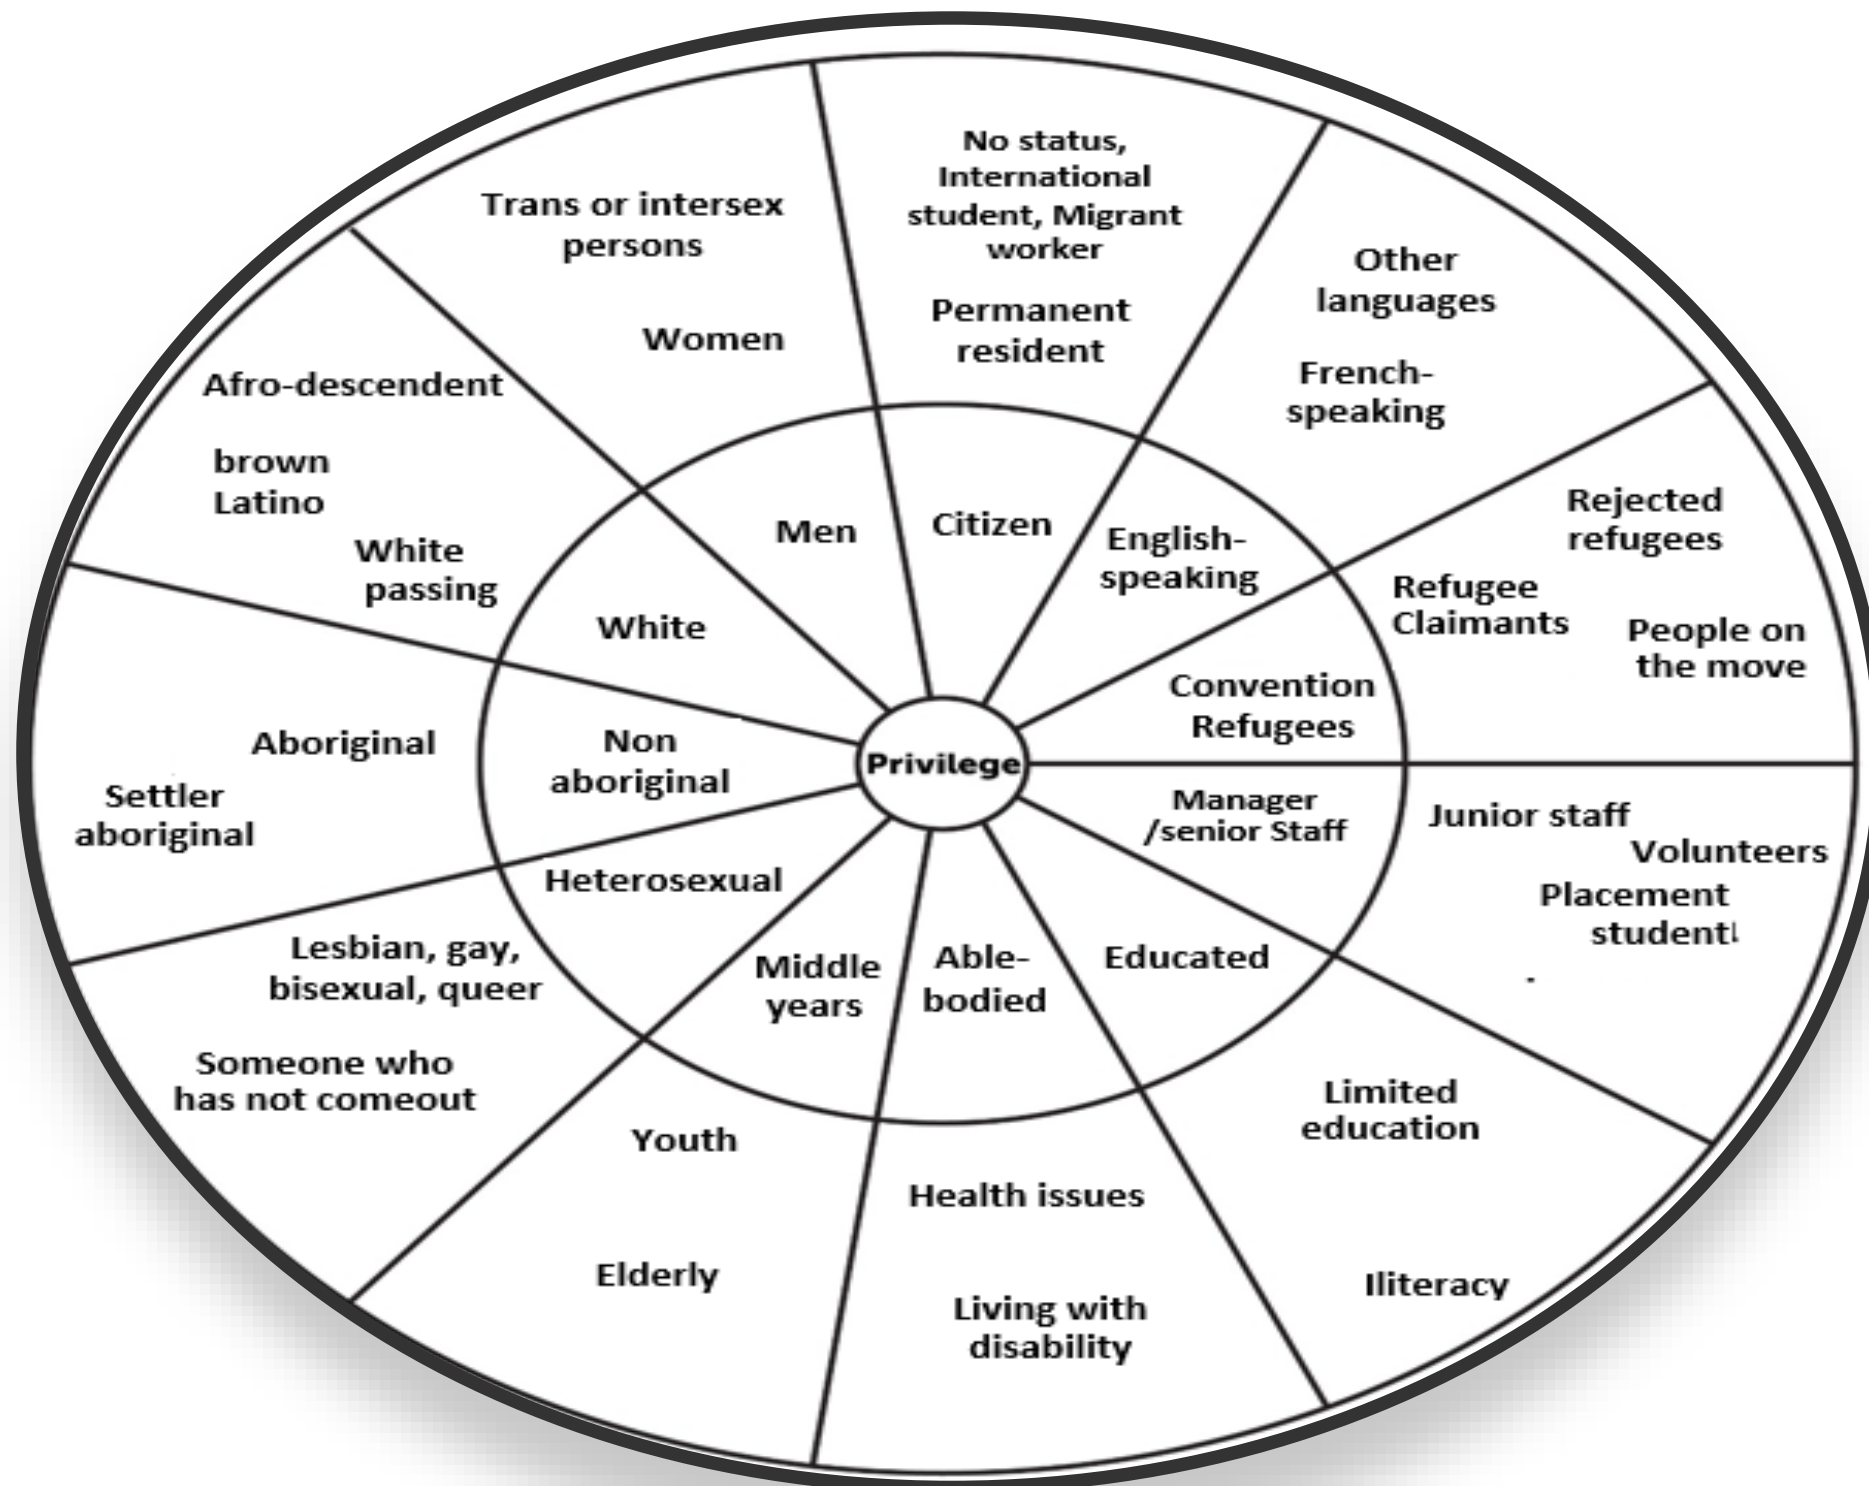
Privilege

White
White passing
brown Latino
Afro-descendent

Men
Women
Trans or intersex persons

Citizen
Permanent resident
No status, International student, Migrant worker

English-speaking
French-speaking
Other languages

Convention Refugees
Refugee Claimants
Rejected refugees
People on the move

Manager /senior Staff
Junior staff
Volunteers
Placement studentl

Educated
Limited education
Iliteracy

Able-bodied
Health issues
Living with disability

Middle years
Youth
Elderly

Heterosexual
Lesbian, gay, bisexual, queer
Someone who has not comeout

Non aboriginal
Aboriginal
Settler aboriginal